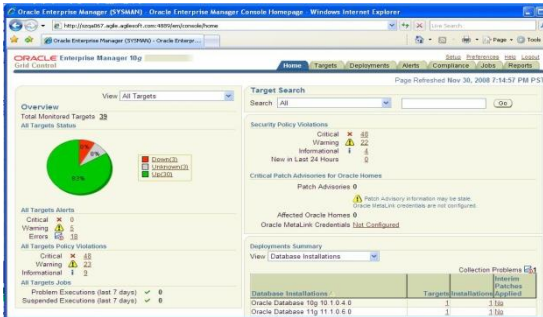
Oracle Enterprise Manager (SYSMAN) - Oracle Enterprise Manager Console Homepage - Windows Internet Explorer

http://oraa067.agile.agilesoft.com:4889/em/console/home

Live Search

Oracle Enterprise Manager (SYSMAN) - Oracle Enterpr...

Page Tools

ORACLE Enterprise Manager 10g
Grid Control

Setup Preferences Help Logout

Home Targets Deployments Alerts Compliance Jobs Reports

Page Refreshed Nov 30, 2008 7:14:57 PM PST

View All Targets

Overview
Total Monitored Targets 39
All Targets Status

8%
8%
83%

Down(3)
Unknown(3)
Up(30)

All Targets Alerts
Critical 0
Warning 5
Errors 18

All Targets Policy Violations
Critical 48
Warning 23
Informational 9

All Targets Jobs
Problem Executions (last 7 days) 0
Suspended Executions (last 7 days) 0

Target Search
Search All Go

Security Policy Violations
Critical 48
Warning 22
Informational 4
New in Last 24 Hours 0

Critical Patch Advisories for Oracle Homes
Patch Advisories 0
Patch Advisory information may be stale. Oracle MetaLink credentials are not configured.
Affected Oracle Homes 0
Oracle MetaLink Credentials Not Configured

Deployments Summary
View Database Installations

Collection Problems 1

| Database Installations | Targets | Installations | Interim Patches Applied |
|---|---|---|---|
| Oracle Database 10g 10.1.0.4.0 | 1 | 1 | No |
| Oracle Database 11g 11.1.0.6.0 | 1 | 1 | No |